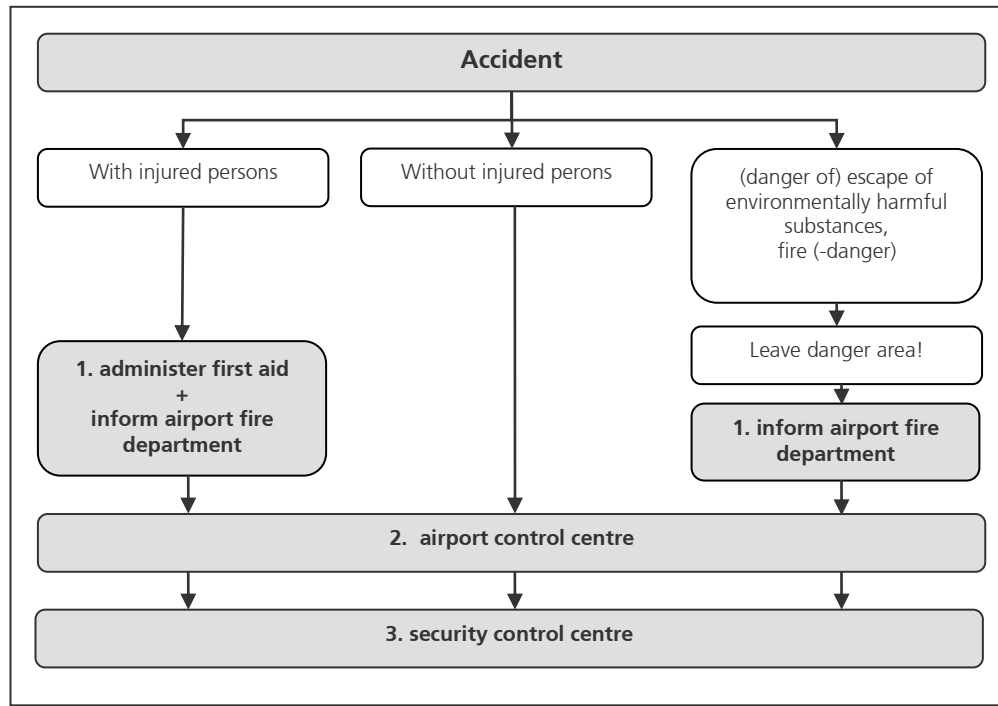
Accident

With injured persons

Without injured perons

(danger of) escape of environmentally harmful substances, fire (-danger)

1. administer first aid + inform airport fire department

Leave danger area!

1. inform airport fire department

2. airport control centre

3. security control centre